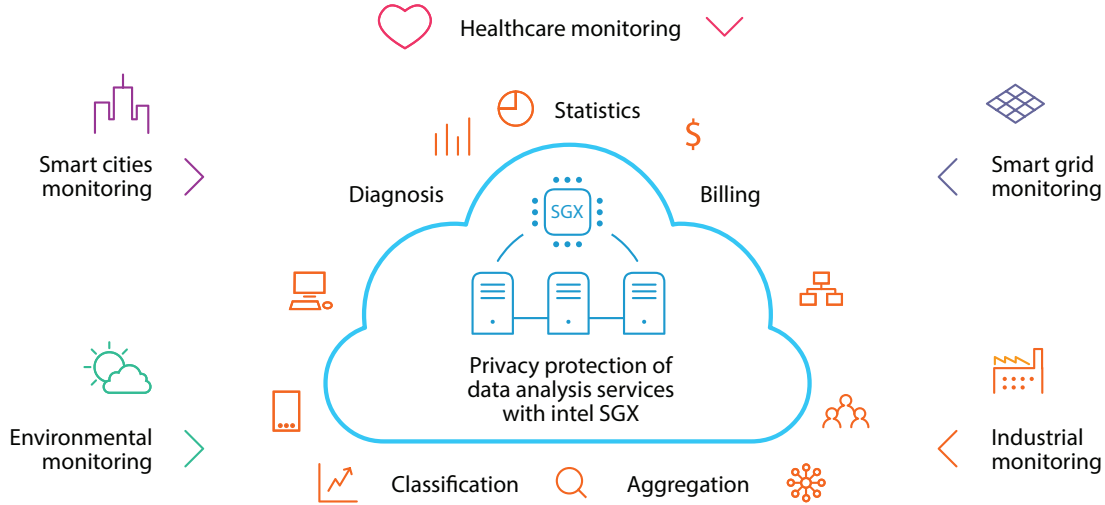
Healthcare monitoring

Smart cities monitoring

Statistics

Smart grid monitoring

Diagnosis

Billing

SGX

Privacy protection of data analysis services with intel SGX

Environmental monitoring

Industrial monitoring

Classification

Aggregation